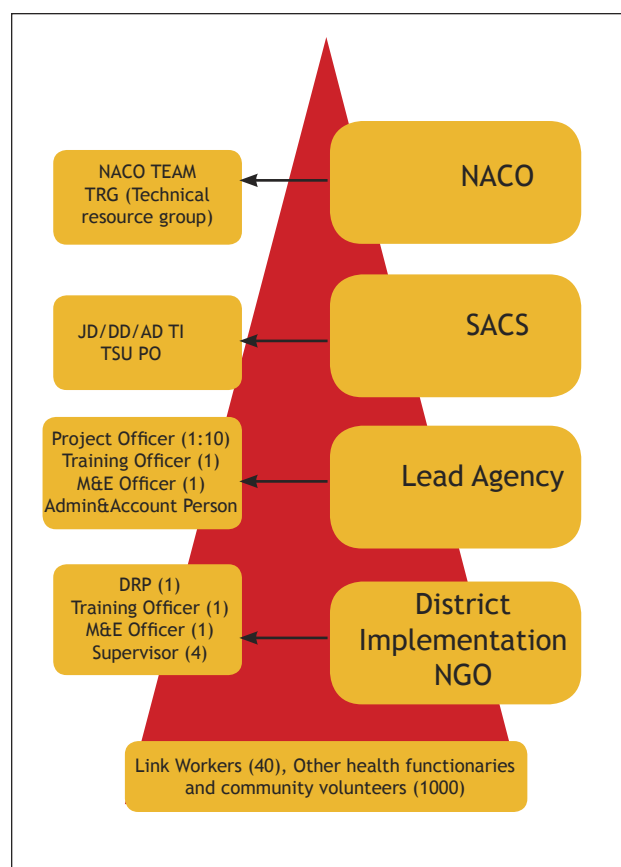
NACO

NACO TEAM
TRG (Technical resource group)

SACS

JD/DD/AD TI
TSU PO

Lead Agency

Project Officer (1:10)
Training Officer (1)
M&E Officer (1)
Admin&Account Person

District Implementation NGO

DRP (1)
Training Officer (1)
M&E Officer (1)
Supervisor (4)

Link Workers (40), Other health functionaries and community volunteers (1000)